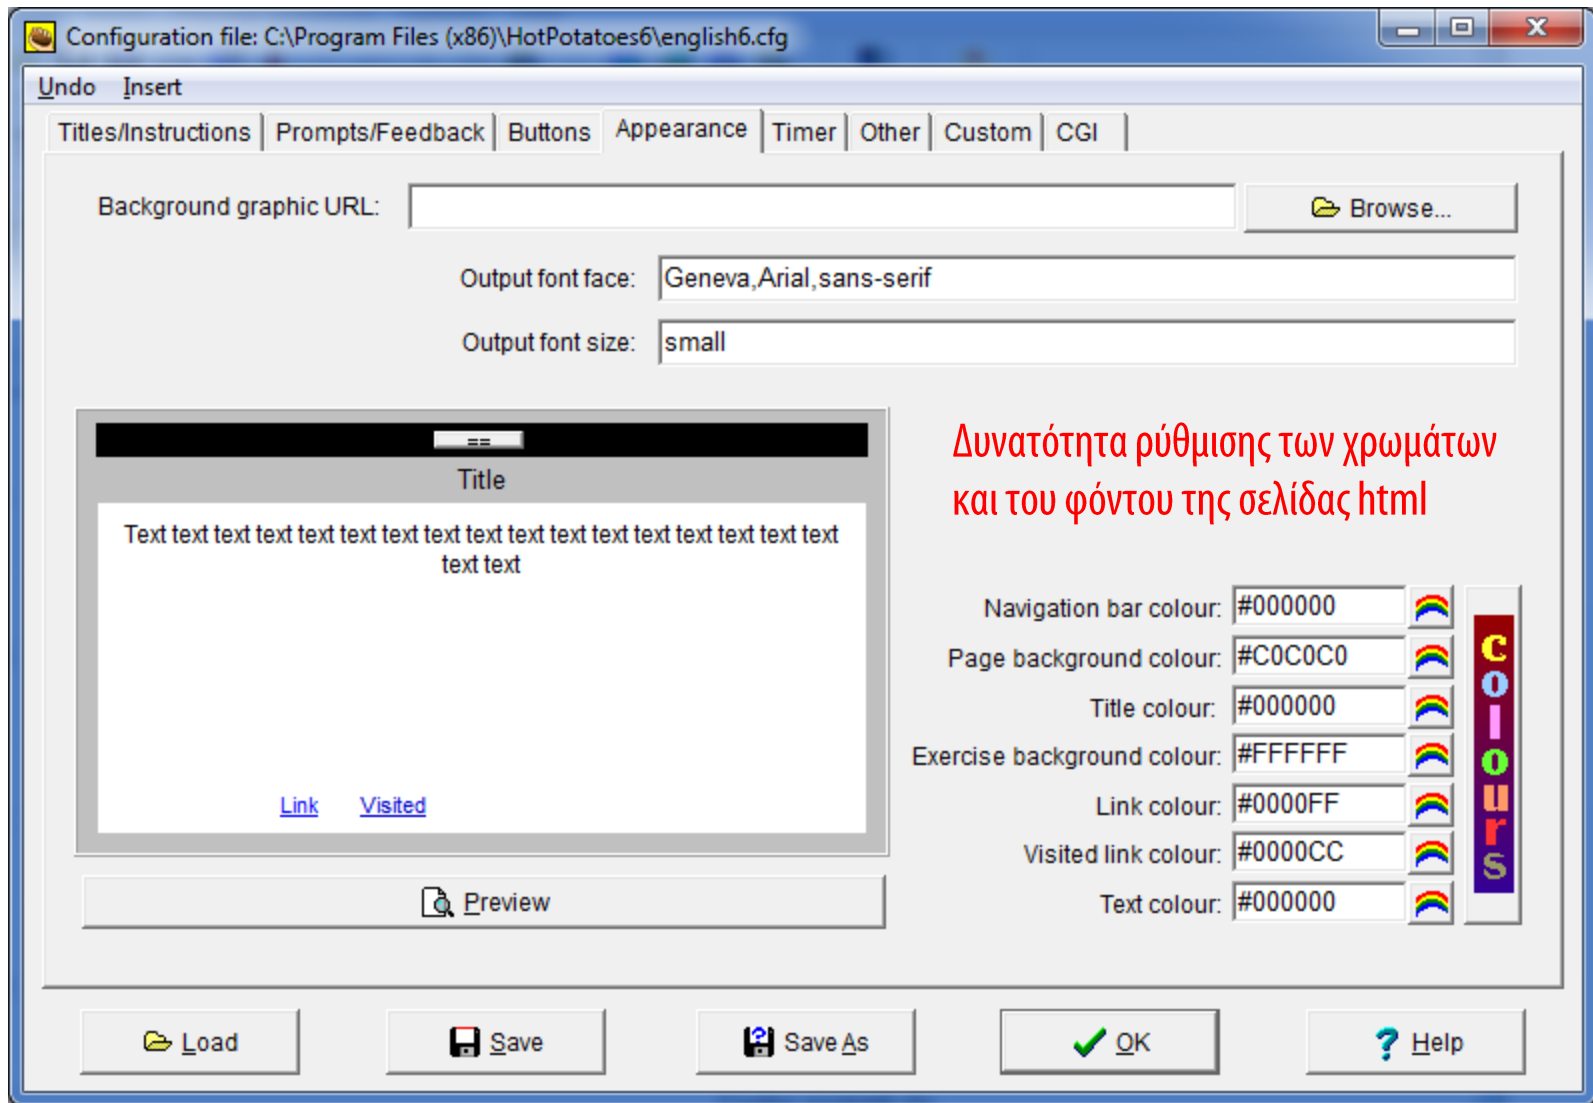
Configuration file: C:\Program Files (x86)\HotPotatoes6\english6.cfg

Undo Insert

Titles/Instructions | Prompts/Feedback | Buttons | Appearance | Timer | Other | Custom | CGI

Background graphic URL:

Browse...

Output font face: Geneva,Arial,sans-serif

Output font size: small

==

Title

Text text text text text text text text text text text text text text text text text text

Link Visited

Preview

Δυνατότητα ρύθμισης των χρωμάτων και του φόντου της σελίδας html

Navigation bar colour: #000000

Page background colour: #C0C0C0

Title colour: #000000

Exercise background colour: #FFFFFF

Link colour: #0000FF

Visited link colour: #0000CC

Text colour: #000000

colours

Load

Save

Save As

OK

Help